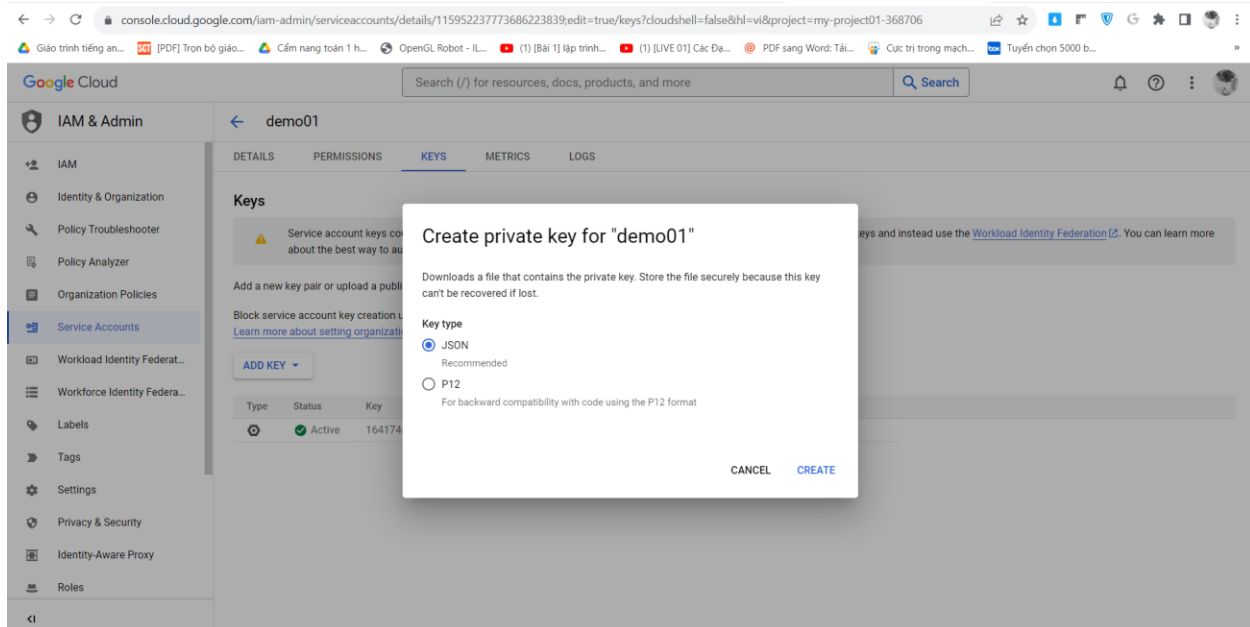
console.cloud.google.com/iam-admin/serviceaccounts/details/115952237773686223839;edit=true/keys?cloudshell=false&hl=vi&project=my-project01-368706

Giáo trình tiếng an... [PDF] Trọn bộ giáo... Cẩm nang toán 1 h... OpenGL Robot - IL... (1) [Bài 1] lập trình... (1) [LIVE 01] Các Đạ... PDF sang Word: Tải... Cực trị trong mạch... Tuyển chọn 5000 b...

Google Cloud

Search (/) for resources, docs, products, and more

Search

IAM & Admin

demo01

IAM

Identity & Organization

Policy Troubleshooter

Policy Analyzer

Organization Policies

Service Accounts

Workload Identity Federat...

Workforce Identity Federa...

Labels

Tags

Settings

Privacy & Security

Identity-Aware Proxy

Roles

DETAILS PERMISSIONS KEYS METRICS LOGS

Keys

Service account keys co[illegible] keys and instead use the Workload Identity Federation. You can learn more about the best way to au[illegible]

Add a new key pair or upload a publi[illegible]

Block service account key creation u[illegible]
Learn more about setting organizati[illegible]

ADD KEY

Type Status Key
Active 164174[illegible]

Create private key for "demo01"

Downloads a file that contains the private key. Store the file securely because this key can't be recovered if lost.

Key type

JSON
Recommended

P12
For backward compatibility with code using the P12 format

CANCEL CREATE